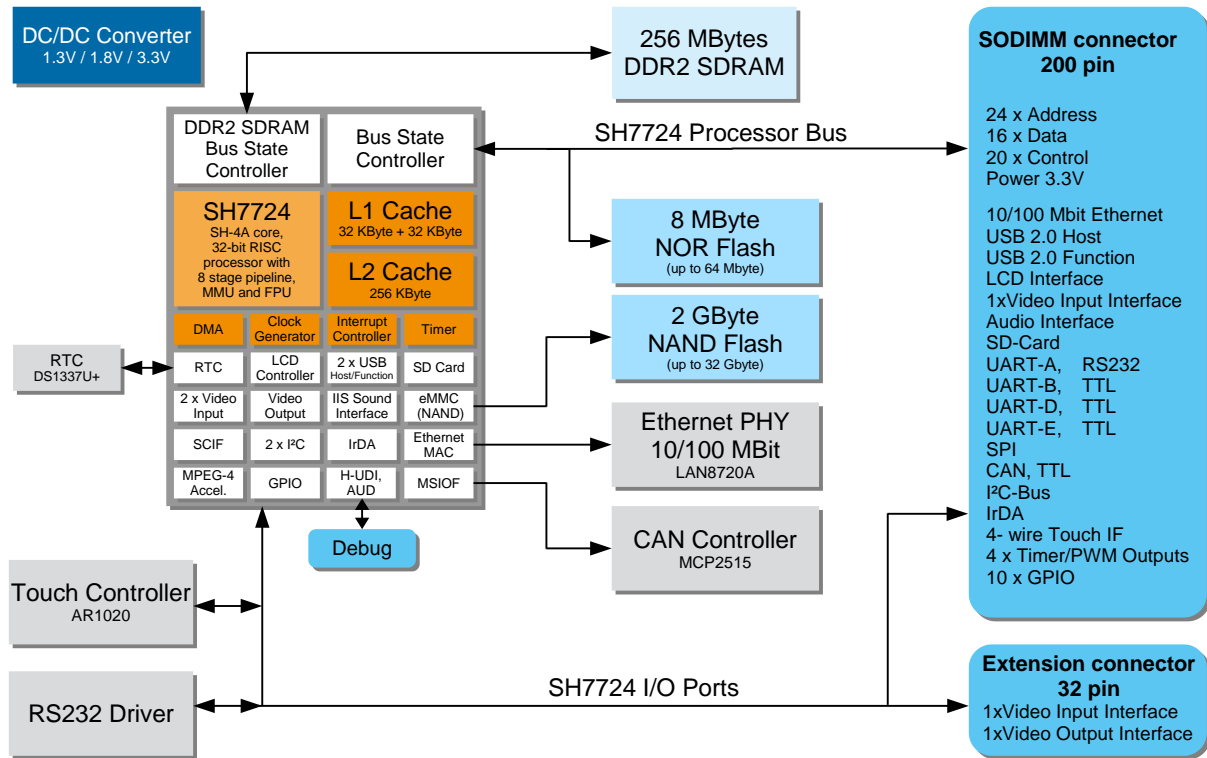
DC/DC Converter
1.3V / 1.8V / 3.3V

256 MBytes
DDR2 SDRAM

SODIMM connector
200 pin

24 x Address
16 x Data
20 x Control
Power 3.3V

10/100 Mbit Ethernet
USB 2.0 Host
USB 2.0 Function
LCD Interface
1xVideo Input Interface
Audio Interface
SD-Card
UART-A, RS232
UART-B, TTL
UART-D, TTL
UART-E, TTL
SPI
CAN, TTL
I²C-Bus
IrDA
4- wire Touch IF
4 x Timer/PWM Outputs
10 x GPIO

DDR2 SDRAM Bus State Controller

Bus State Controller

SH7724 Processor Bus

SH7724
SH-4A core, 32-bit RISC processor with 8 stage pipeline, MMU and FPU

L1 Cache
32 KByte + 32 KByte

L2 Cache
256 KByte

8 MByte
NOR Flash
(up to 64 Mbyte)

DMA | Clock Generator | Interrupt Controller | Timer

2 GByte
NAND Flash
(up to 32 Gbyte)

RTC
DS1337U+

RTC | LCD Controller | 2 x USB Host/Function | SD Card
2 x Video Input | Video Output | IIS Sound Interface | eMMC (NAND)
SCIF | 2 x I²C | IrDA | Ethernet MAC
MPEG-4 Accel. | GPIO | H-UDI, AUD | MSIOF

Ethernet PHY
10/100 MBit
LAN8720A

CAN Controller
MCP2515

Debug

Touch Controller
AR1020

RS232 Driver

SH7724 I/O Ports

Extension connector
32 pin
1xVideo Input Interface
1xVideo Output Interface